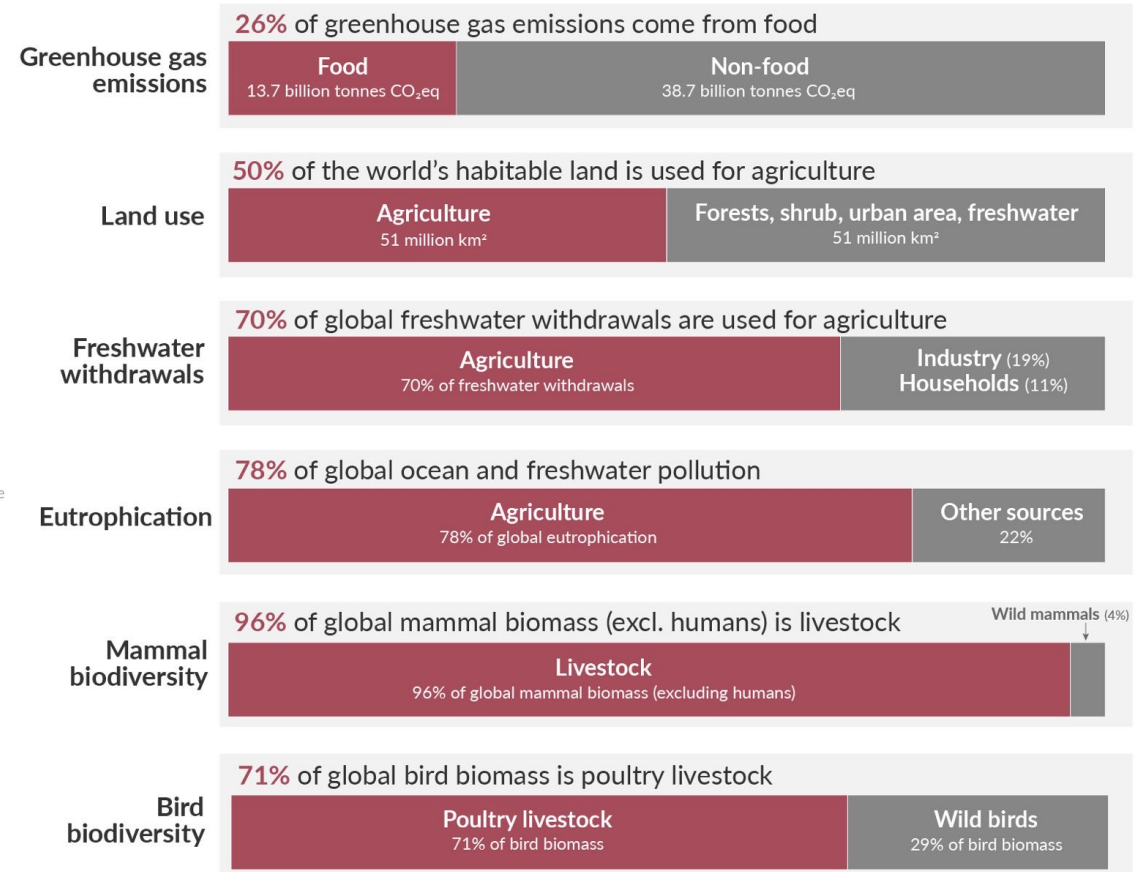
Greenhouse gas emissions

26% of greenhouse gas emissions come from food

Food
13.7 billion tonnes $CO_2$eq

Non-food
38.7 billion tonnes $CO_2$eq

Land use

50% of the world's habitable land is used for agriculture

Agriculture
51 million km²

Forests, shrub, urban area, freshwater
51 million km²

Freshwater withdrawals

70% of global freshwater withdrawals are used for agriculture

Agriculture
70% of freshwater withdrawals

Industry (19%)
Households (11%)

Eutrophication

78% of global ocean and freshwater pollution

Agriculture
78% of global eutrophication

Other sources
22%

Mammal biodiversity

96% of global mammal biomass (excl. humans) is livestock

Wild mammals (4%)

Livestock
96% of global mammal biomass (excluding humans)

Bird biodiversity

71% of global bird biomass is poultry livestock

Poultry livestock
71% of bird biomass

Wild birds
29% of bird biomass